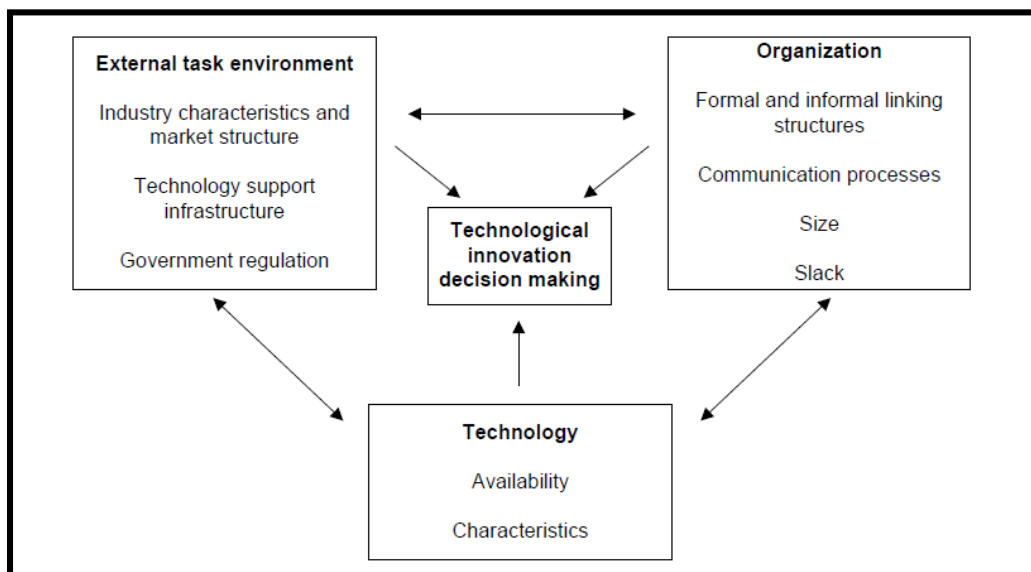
External task environment

Industry characteristics and market structure

Technology support infrastructure

Government regulation

Organization

Formal and informal linking structures

Communication processes

Size

Slack

Technological innovation decision making

Technology

Availability

Characteristics